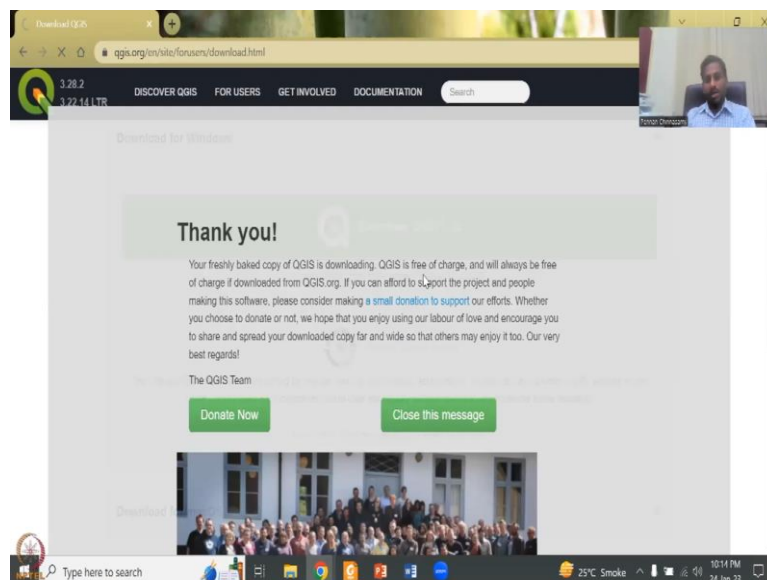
Download QGIS

qgis.org/en/site/forusers/download.html

3.28.2
3.22.14 LTR

DISCOVER QGIS FOR USERS GET INVOLVED DOCUMENTATION Search

Download for Windows

Thank you!

Your freshly baked copy of QGIS is downloading. QGIS is free of charge, and will always be free of charge if downloaded from QGIS.org. If you can afford to support the project and people making this software, please consider making a small donation to support our efforts. Whether you choose to donate or not, we hope that you enjoy using our labour of love and encourage you to share and spread your downloaded copy far and wide so that others may enjoy it too. Our very best regards!

The QGIS Team

Donate Now

Close this message

Download

Type here to search

25°C Smoke

10:14 PM
24-Jan-23